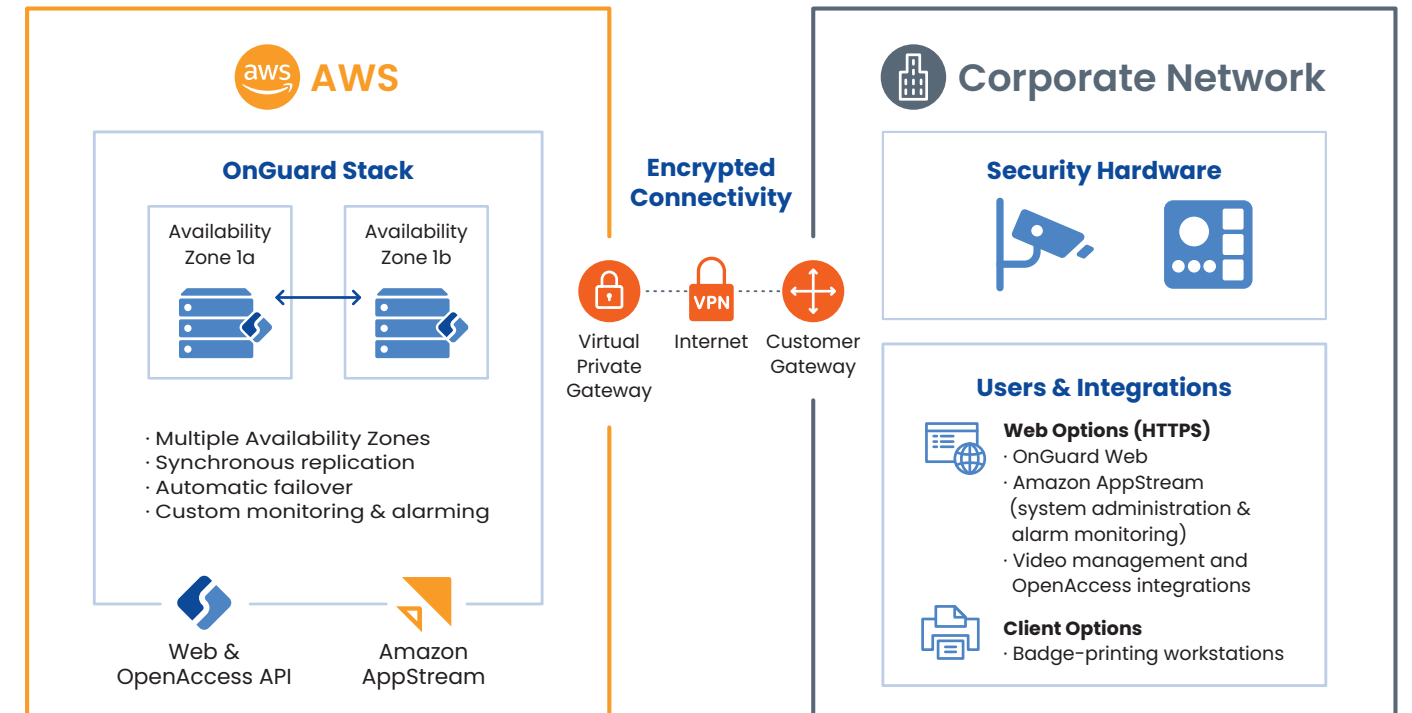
aws AWS

OnGuard Stack

Availability Zone 1a

Availability Zone 1b

· Multiple Availability Zones
· Synchronous replication
· Automatic failover
· Custom monitoring & alarming

Web & OpenAccess API

Amazon AppStream

Encrypted Connectivity

Virtual Private Gateway

VPN

Internet

Customer Gateway

Corporate Network

Security Hardware

Users & Integrations

Web Options (HTTPS)
· OnGuard Web
· Amazon AppStream (system administration & alarm monitoring)
· Video management and OpenAccess integrations

Client Options
· Badge-printing workstations